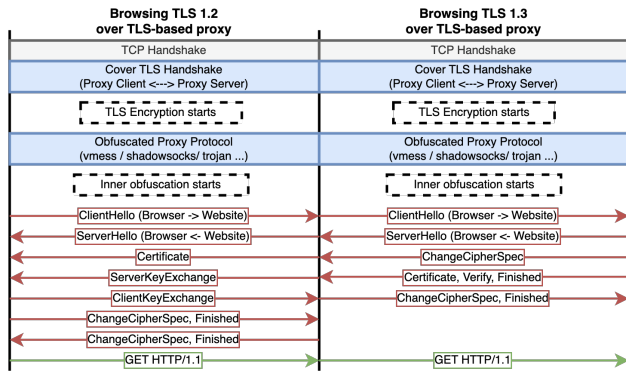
Browsing TLS 1.2 over TLS-based proxy

TCP Handshake

Cover TLS Handshake (Proxy Client <---> Proxy Server)

TLS Encryption starts

Obfuscated Proxy Protocol (vmess / shadowsocks/ trojan ...)

Inner obfuscation starts

ClientHello (Browser -> Website)

ServerHello (Browser <- Website)

Certificate

ServerKeyExchange

ClientKeyExchange

ChangeCipherSpec, Finished

ChangeCipherSpec, Finished

GET HTTP/1.1

Browsing TLS 1.3 over TLS-based proxy

TCP Handshake

Cover TLS Handshake (Proxy Client <---> Proxy Server)

TLS Encryption starts

Obfuscated Proxy Protocol (vmess / shadowsocks/ trojan ...)

Inner obfuscation starts

ClientHello (Browser -> Website)

ServerHello (Browser <- Website)

ChangeCipherSpec

Certificate, Verify, Finished

ChangeCipherSpec, Finished

GET HTTP/1.1